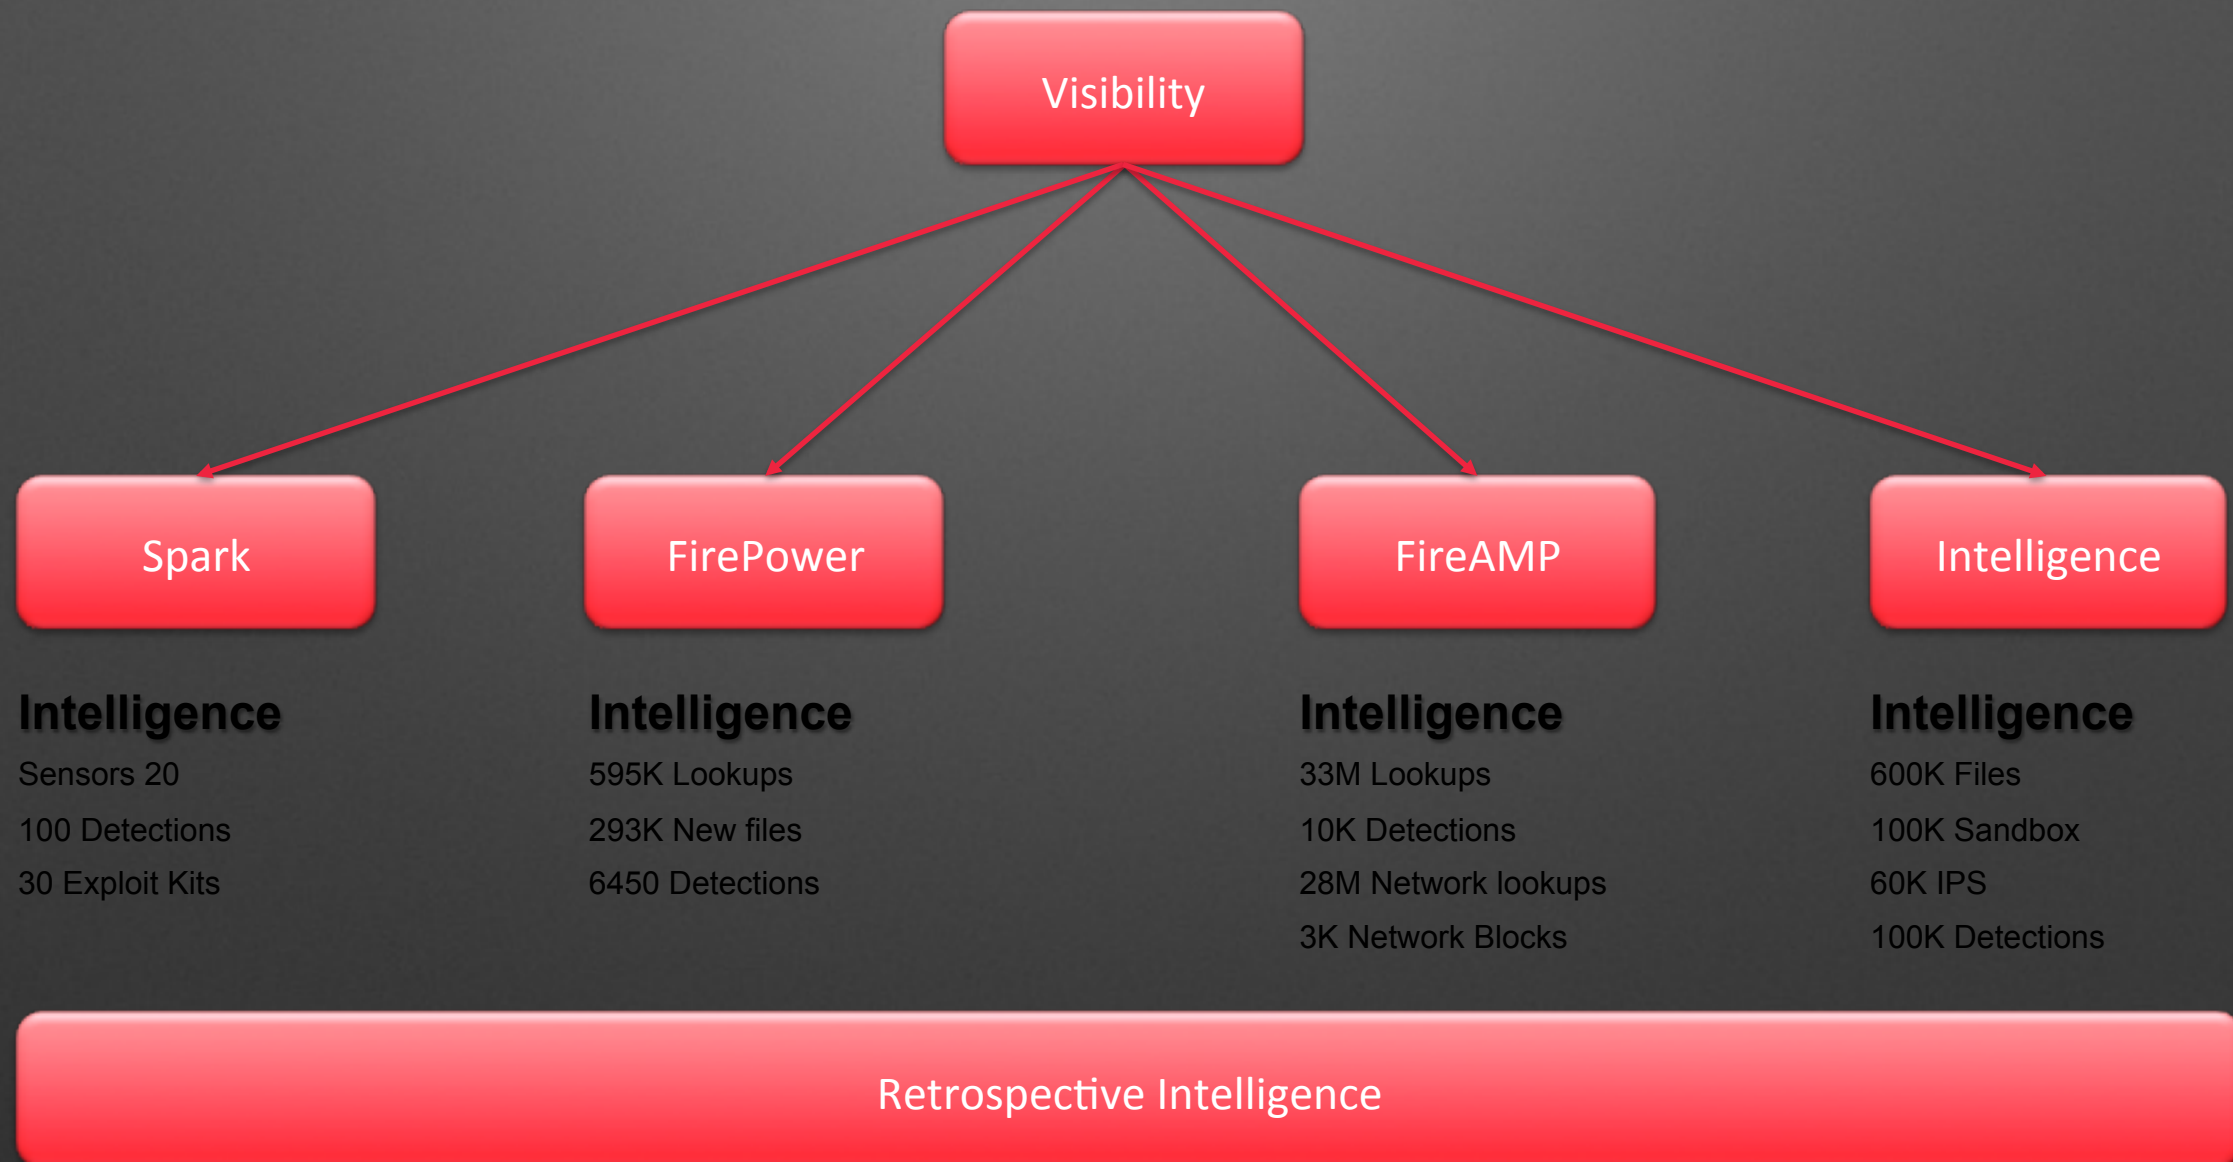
Visibility

Spark

FirePower

FireAMP

Intelligence

Intelligence
Sensors 20
100 Detections
30 Exploit Kits

Intelligence
595K Lookups
293K New files
6450 Detections

Intelligence
33M Lookups
10K Detections
28M Network lookups
3K Network Blocks

Intelligence
600K Files
100K Sandbox
60K IPS
100K Detections

Retrospective Intelligence